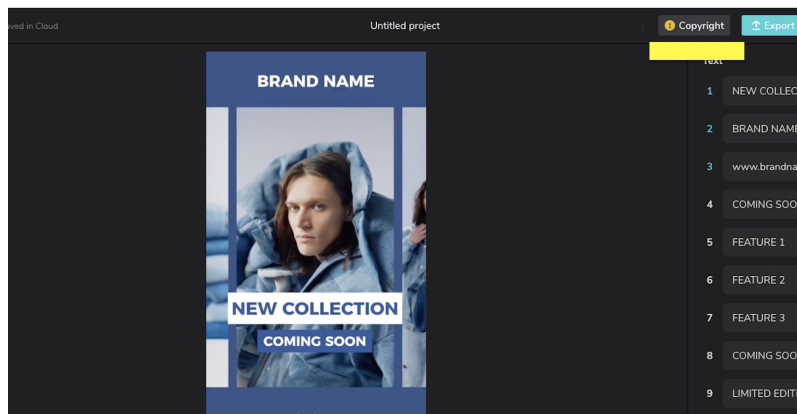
aved in Cloud

Untitled project

Copyright

Export

BRAND NAME

NEW COLLECTION

COMING SOON

Text

1 NEW COLLEC

2 BRAND NAME

3 www.brandna

4 COMING SOO

5 FEATURE 1

6 FEATURE 2

7 FEATURE 3

8 COMING SOO

9 LIMITED EDITI